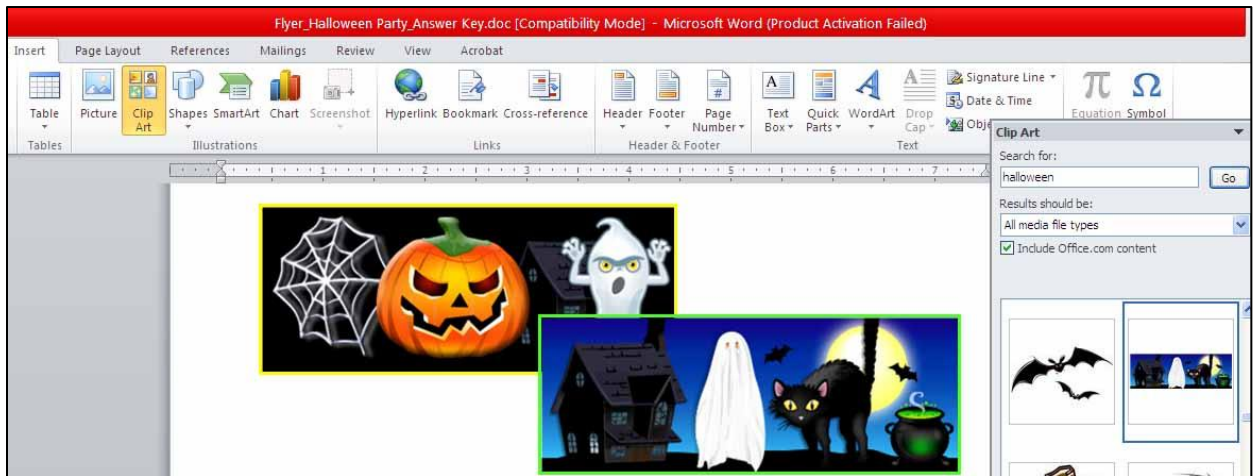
Flyer_Halloween Party_Answer Key.doc [Compatibility Mode] - Microsoft Word (Product Activation Failed)

Insert Page Layout References Mailings Review View Acrobat

Table
Tables
Picture Clip Art Shapes SmartArt Chart Screenshot
Illustrations
Hyperlink Bookmark Cross-reference
Links
Header Footer Page Number
Header & Footer
Text Box Quick Parts WordArt Drop Cap
Signature Line
Date & Time
Obje
Text
Equation Symbol

Clip Art
Search for:
halloween
Go
Results should be:
All media file types
Include Office.com content